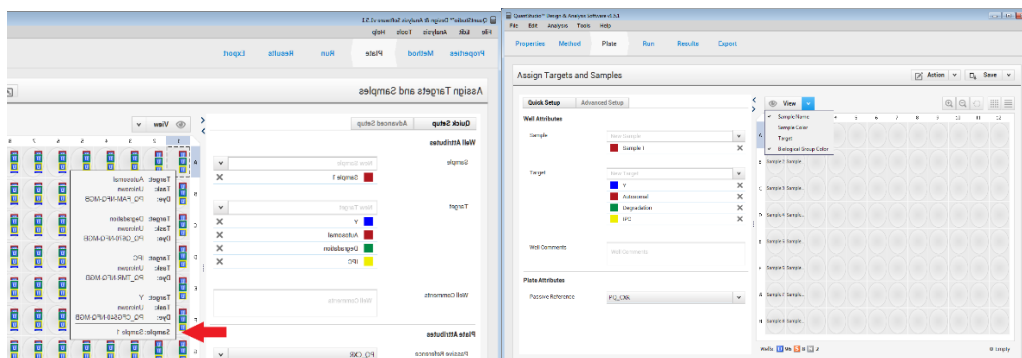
QuantStudio™ Design & Analysis Software v1.5.1

File Edit Analysis Tools Help

Properties Method Plate Run Results Export

Assign Targets and Samples

Quick Setup Advanced Setup

Well Attributes

Sample

New Sample

Sample 1

Target

New Target

Y

Autosomal

Degradation

IPC

Well Comments

Well Comments

Plate Attributes

Passive Reference

PQ_OR

View

Target: Autosomal
Task: Unknown
Dye: PQ_FAM-NFQ-MGB

Target: Degradation
Task: Unknown
Dye: PQ_OF610-NFQ-MGB

Target: IPC
Task: Unknown
Dye: PQ_TMR-NFQ-MGB

Target: Y
Task: Unknown
Dye: PQ_CF0548-NFQ-MGB

Sample: Sample 1

QuantStudio™ Design & Analysis Software v1.5.1

File Edit Analysis Tools Help

Properties Method Plate Run Results Export

Assign Targets and Samples

Action Save

Quick Setup Advanced Setup

Well Attributes

Sample

New Sample

Sample 1

Target

New Target

Y

Autosomal

Degradation

IPC

Well Comments

Well Comments

Plate Attributes

Passive Reference

PQ_OR

View

Sample Name

Sample Color

Target

Biological Group Color

1 2 3 4 5 6 7 8 9 10 11 12

Sample 1 Sample

Sample 1 Sample...

Sample 1 Sample...

Sample 1 Sample...

Sample 1 Sample...

Sample 1 Sample...

Sample 1 Sample...

Wells: 96 0 0

Empty